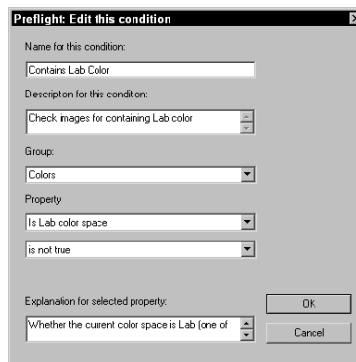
Preflight: Edit this condition

Name for this condition:

Contains Lab Color

Description for this condition:

Check images for containing Lab color

Group:

Colors

Property

Is Lab color space

is not true

Explanation for selected property:

Whether the current color space is Lab (one of

OK

Cancel